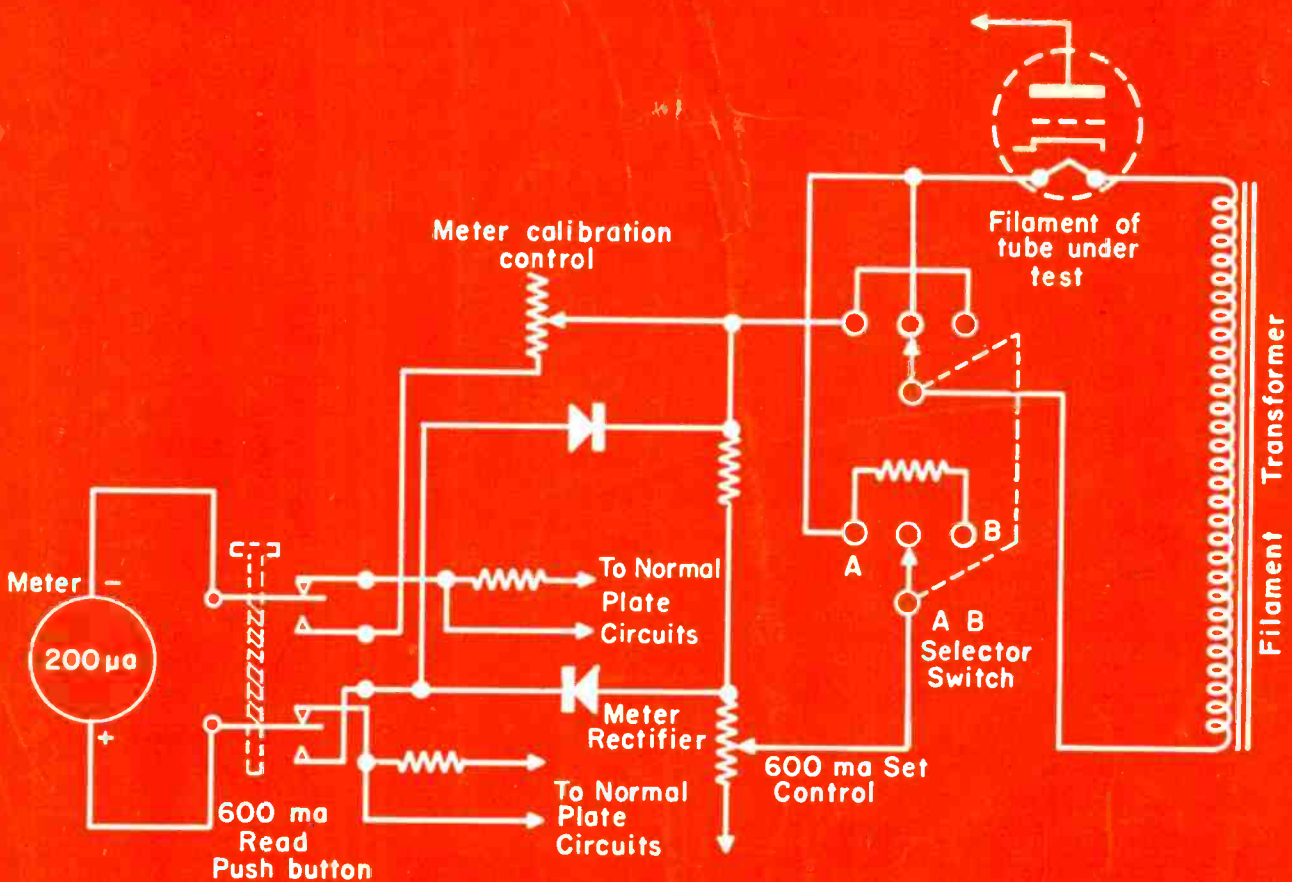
Filament of tube under test

Meter calibration control

Filament Transformer

Meter -

200 μa

+

To Normal Plate Circuits

A

B

A B Selector Switch

Meter Rectifier

600 ma Set Control

To Normal Plate Circuits

600 ma Read Push button